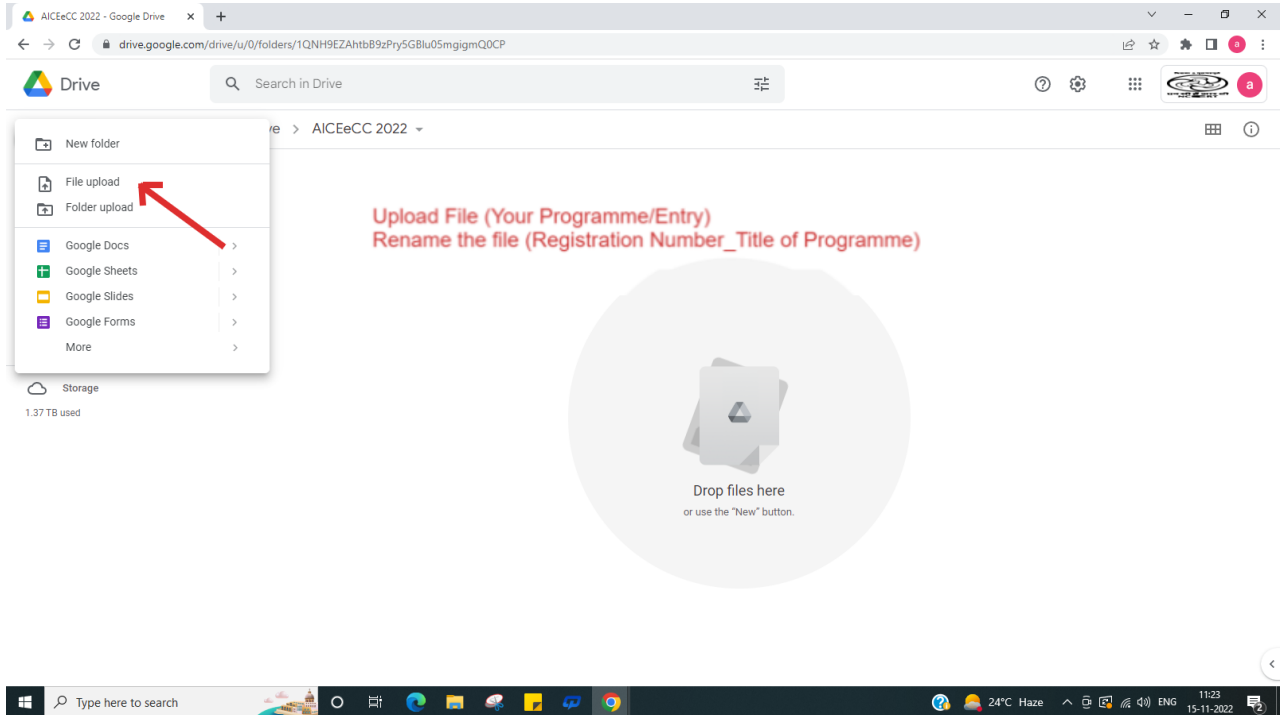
AICEeCC 2022 - Google Drive

drive.google.com/drive/u/0/folders/1QNH9EZAhtbB9zPry5GBlu05mgigmQ0CP

Drive

Search in Drive

a

New folder

File upload

Folder upload

Google Docs

Google Sheets

Google Slides

Google Forms

More

ve > AICEeCC 2022

Upload File (Your Programme/Entry)
Rename the file (Registration Number_Title of Programme)

Storage

1.37 TB used

Drop files here

or use the "New" button.

Type here to search

24°C Haze

ENG

11:23
15-11-2022

2